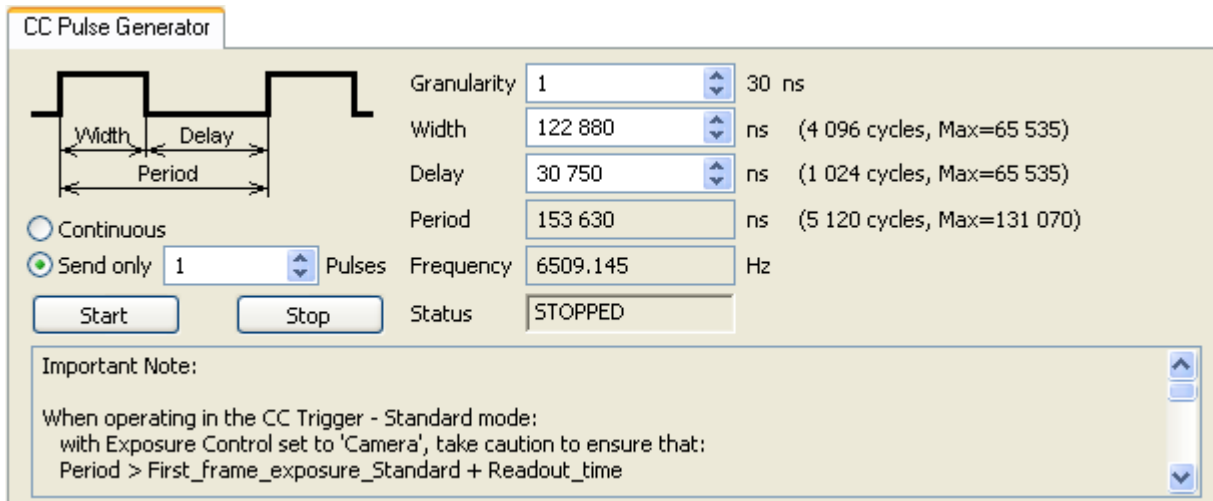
CC Pulse Generator

Width
Delay
Period

Continuous
Send only 1 Pulses

Start
Stop

Granularity 1 30 ns
Width 122 880 ns (4 096 cycles, Max=65 535)
Delay 30 750 ns (1 024 cycles, Max=65 535)
Period 153 630 ns (5 120 cycles, Max=131 070)
Frequency 6509.145 Hz
Status STOPPED

Important Note:

When operating in the CC Trigger - Standard mode:
with Exposure Control set to 'Camera', take caution to ensure that:
Period > First_frame_exposure_Standard + Readout_time